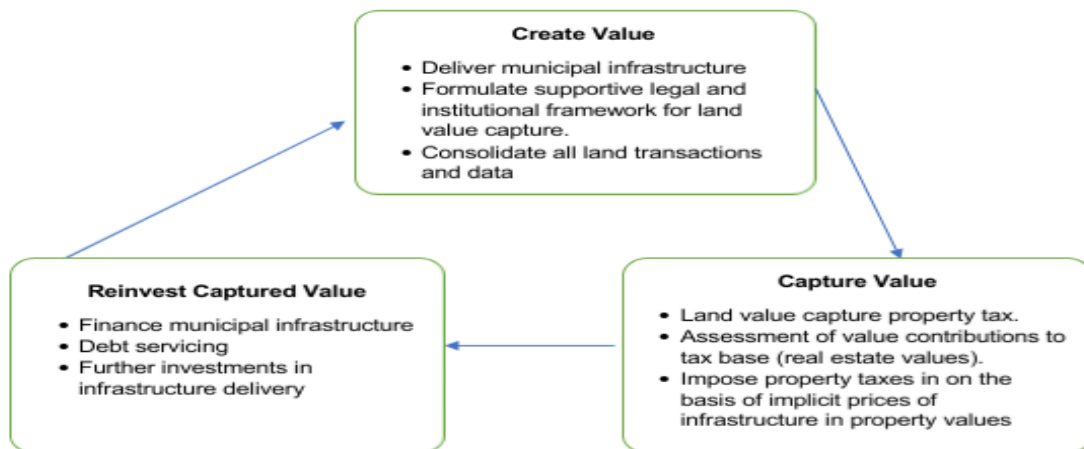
**Create Value**

- Deliver municipal infrastructure
- Formulate supportive legal and institutional framework for land value capture.
- Consolidate all land transactions and data

**Capture Value**

- Land value capture property tax.
- Assessment of value contributions to tax base (real estate values).
- Impose property taxes in on the basis of implicit prices of infrastructure in property values

**Reinvest Captured Value**

- Finance municipal infrastructure
- Debt servicing
- Further investments in infrastructure delivery